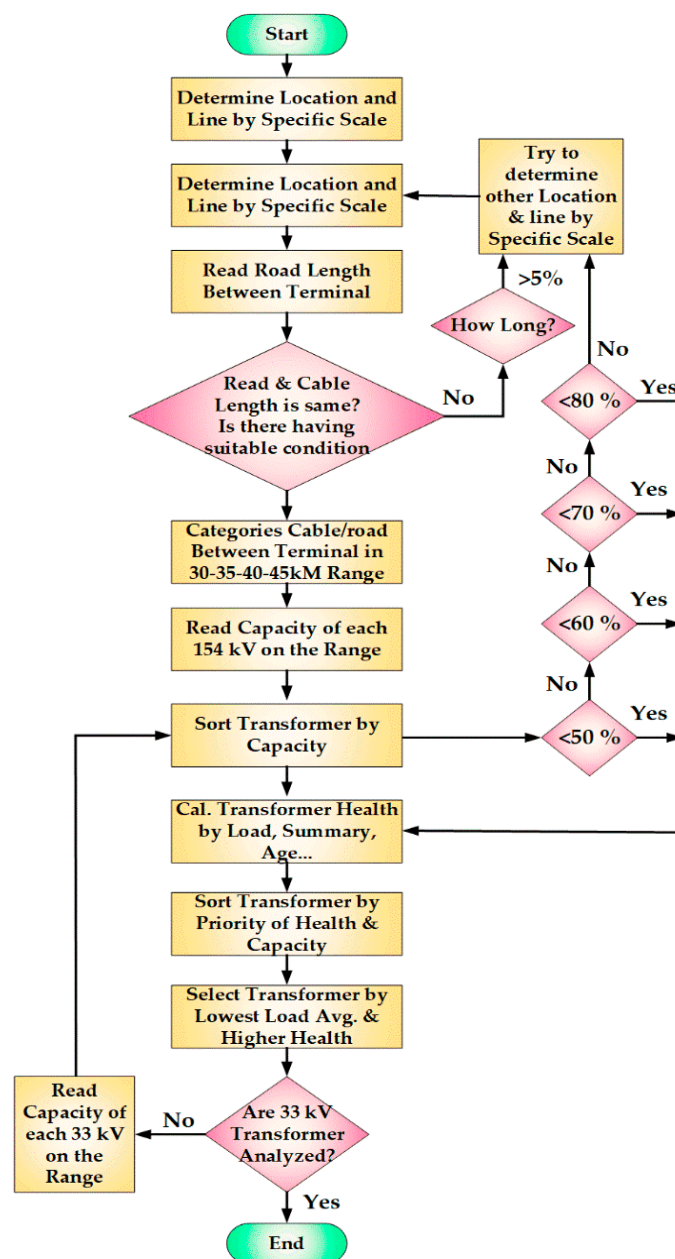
Start

Determine Location and Line by Specific Scale

Determine Location and Line by Specific Scale

Try to determine other Location & line by Specific Scale

Read Road Length Between Terminal

>5%

How Long?

No

Read & Cable Length is same? Is there having suitable condition

No

<80 %

Yes

No

<70 %

Yes

No

Categories Cable/road Between Terminal in 30-35-40-45kM Range

<60 %

Yes

Read Capacity of each 154 kV on the Range

No

Sort Transformer by Capacity

<50 %

Yes

Cal. Transformer Health by Load, Summary, Age...

Sort Transformer by Priority of Health & Capacity

Select Transformer by Lowest Load Avg. & Higher Health

Read Capacity of each 33 kV on the Range

No

Are 33 kV Transformer Analyzed?

Yes

End